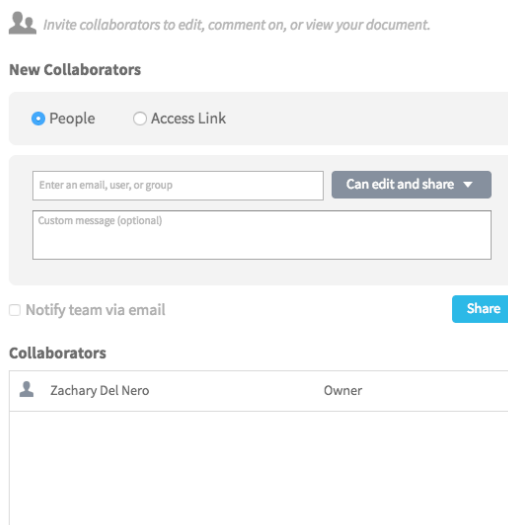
Invite collaborators to edit, comment on, or view your document.

New Collaborators

People

Access Link

Enter an email, user, or group

Can edit and share ▼

Custom message (optional)

Notify team via email

Share

Collaborators

Zachary Del Nero

Owner